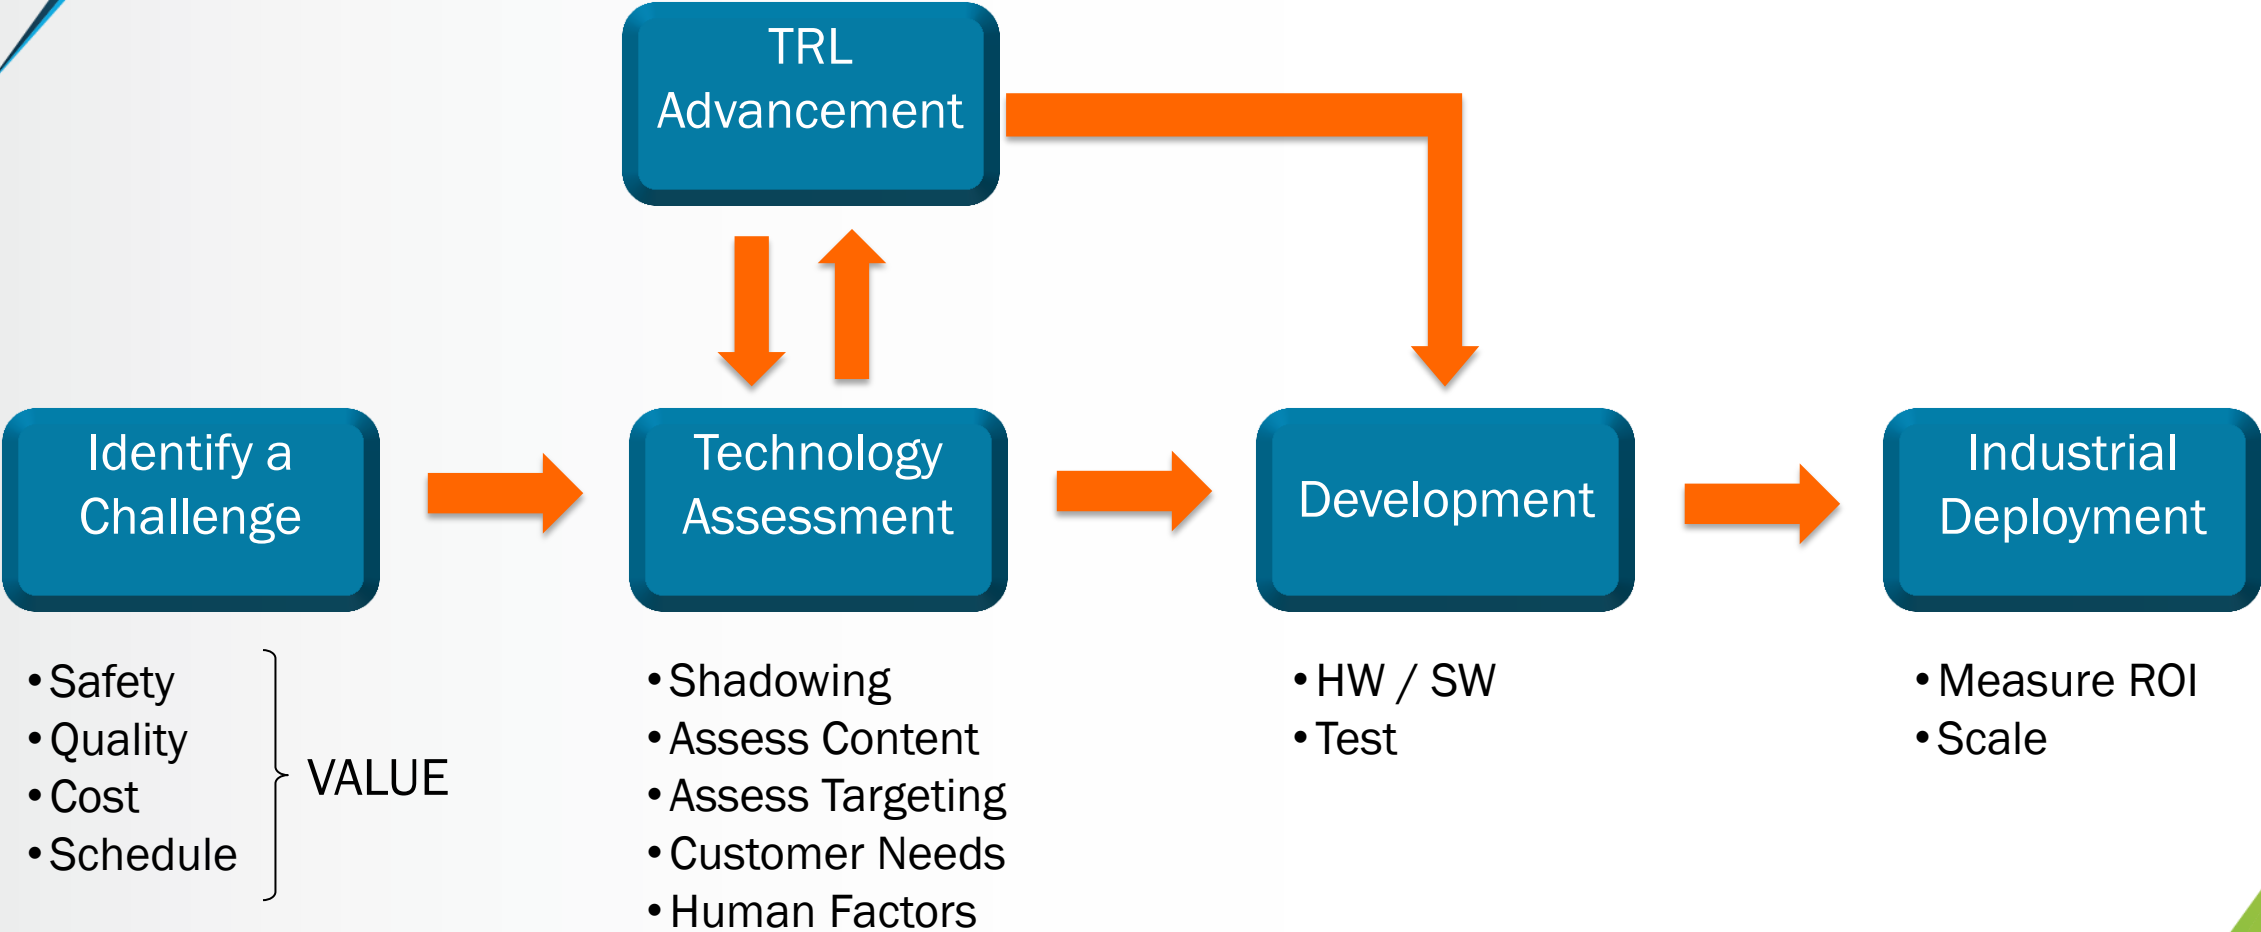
TRL Advancement

Identify a Challenge

Technology Assessment

Development

Industrial Deployment

- Safety
- Quality
- Cost
- Schedule

VALUE

- Shadowing
- Assess Content
- Assess Targeting
- Customer Needs
- Human Factors

- HW / SW
- Test

- Measure ROI
- Scale